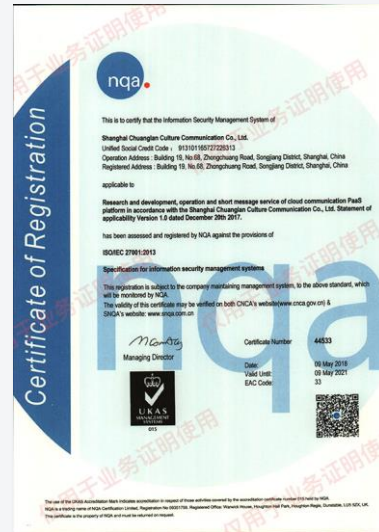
Certificate of Registration

nqa.

This is to certify that the Information Security Management System of

Shanghai Chuanglan Culture Communication Co., Ltd.
Unified Social Credit Code : 913101165727226313
Operation Address : Building 19, No.68, Zhongchuang Road, Songjiang District, Shanghai, China
Registered Address : Building 19, No.68, Zhongchuang Road, Songjiang District, Shanghai, China

applicable to

Research and development, operation and short message service of cloud communication PaaS platform in accordance with the Shanghai Chuanglan Culture Communication Co., Ltd. Statement of applicability Version 1.0 dated December 29th 2017.

has been assessed and registered by NQA against the provisions of

ISO/IEC 27001:2013

Specification for information security management systems

This registration is subject to the company maintaining management system, to the above standard, which will be monitored by NQA
The validity of this certificate may be verified on both CNCA's website (www.cnca.gov.cn) & SNQA's website: www.snqa.com.cn

Managing Director

Certificate Number 44533

Date: 09 May 2018
Valid Until: 09 May 2021
EAC Code: 33

UKAS MANAGEMENT SYSTEMS
015

仅用于业务证明使用

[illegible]